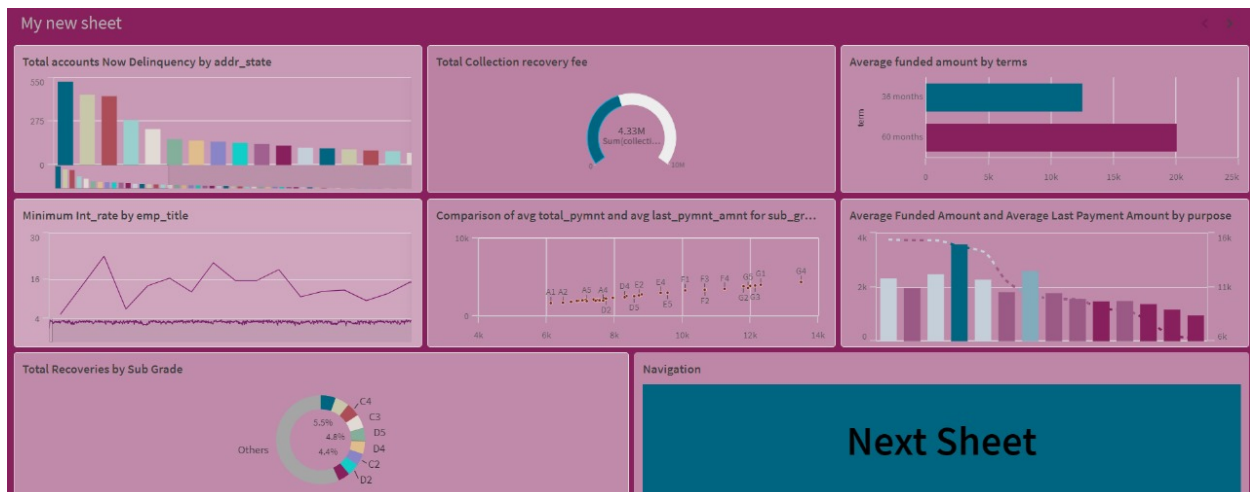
My new sheet

Total accounts Now Delinquency by addr_state

550
275
0

Total Collection recovery fee

4.33M
Sum(collecti...
0
10M

Average funded amount by terms

terms
36 months
60 months
0
5k
10k
15k
20k
25k

Minimum Int_rate by emp_title

30
18
4

Comparison of avg total_pymnt and avg last_pymnt_amnt for sub_gr...

10k
0
4k
6k
8k
10k
12k
14k
A1 A2 A5 A4 D2 D4 E2 D3 E4 E5 F1 F3 F2 F4 G5 G1 G2 G3 G4

Average Funded Amount and Average Last Payment Amount by purpose

4k
2k
0
16k
11k
6k

Total Recoveries by Sub Grade

C4
C3
D5
D4
C2
D2
5.5%
4.8%
4.4%
Others

Navigation

Next Sheet